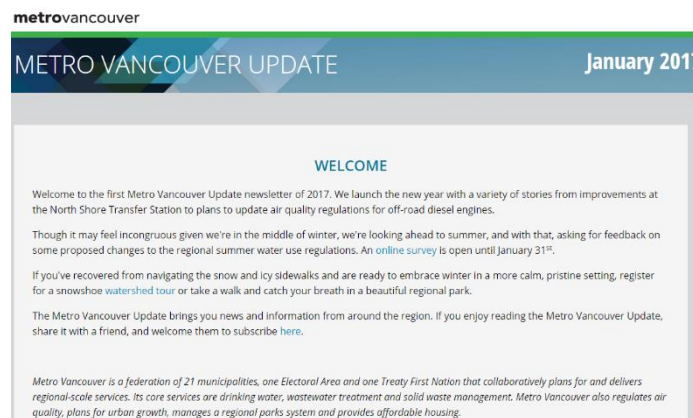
metrovancouver

METRO VANCOUVER UPDATE

January 201

WELCOME

Welcome to the first Metro Vancouver Update newsletter of 2017. We launch the new year with a variety of stories from improvements at the North Shore Transfer Station to plans to update air quality regulations for off-road diesel engines.

Though it may feel incongruous given we're in the middle of winter, we're looking ahead to summer, and with that, asking for feedback on some proposed changes to the regional summer water use regulations. An online survey is open until January 31$^{st}$.

If you've recovered from navigating the snow and icy sidewalks and are ready to embrace winter in a more calm, pristine setting, register for a snowshoe watershed tour or take a walk and catch your breath in a beautiful regional park.

The Metro Vancouver Update brings you news and information from around the region. If you enjoy reading the Metro Vancouver Update, share it with a friend, and welcome them to subscribe here.

Metro Vancouver is a federation of 21 municipalities, one Electoral Area and one Treaty First Nation that collaboratively plans for and delivers regional-scale services. Its core services are drinking water, wastewater treatment and solid waste management. Metro Vancouver also regulates air quality, plans for urban growth, manages a regional parks system and provides affordable housing.